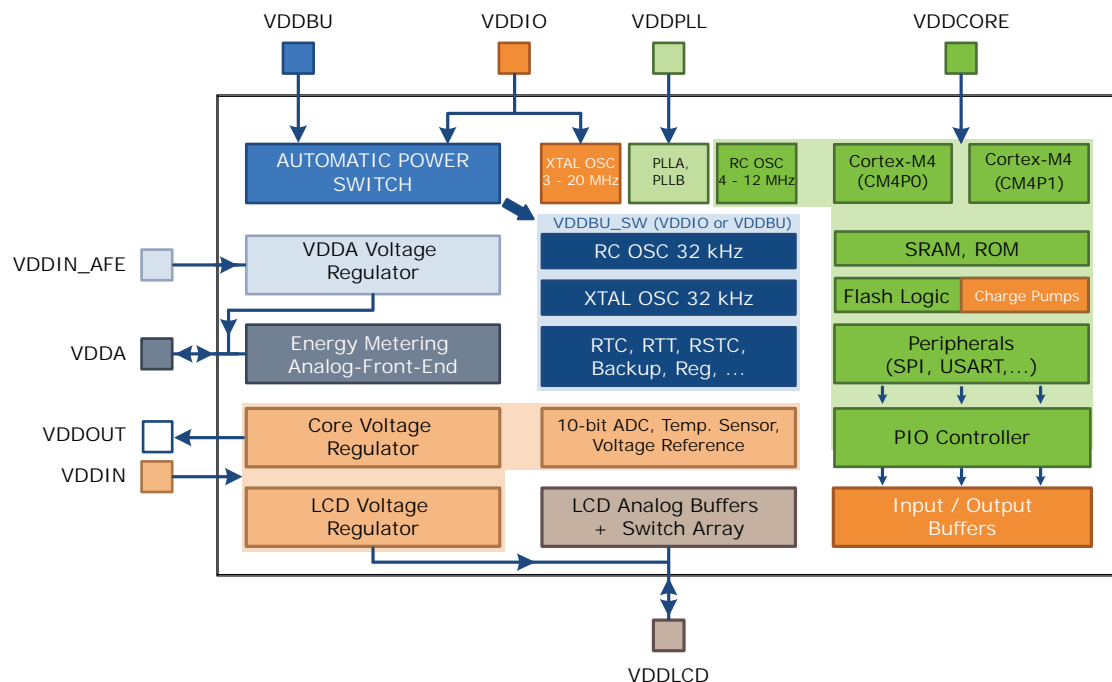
VDDBU
VDDIO
VDDPLL
VDDCORE

AUTOMATIC POWER SWITCH
XTAL OSC 3 - 20 MHz
PLLA, PLLB
RC OSC 4 - 12 MHz
Cortex-M4 (CM4P0)
Cortex-M4 (CM4P1)

VDDBU_SW (VDDIO or VDDBU)
RC OSC 32 kHz
XTAL OSC 32 kHz
RTC, RTT, RSTC, Backup, Reg, ...

VDDIN_AFE
VDDA Voltage Regulator
VDDA
Energy Metering Analog-Front-End

SRAM, ROM
Flash Logic
Charge Pumps
Peripherals (SPI, USART,...)
PIO Controller
Input / Output Buffers

VDDOUT
VDDIN
Core Voltage Regulator
10-bit ADC, Temp. Sensor, Voltage Reference
LCD Voltage Regulator
LCD Analog Buffers + Switch Array

VDDLCD